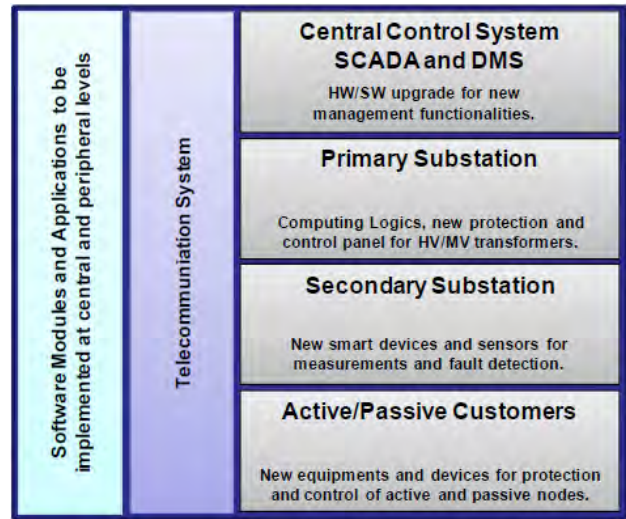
Software Modules and Applications to be implemented at central and peripheral levels

Telecommuniation System

Central Control System
SCADA and DMS

HW/SW upgrade for new management functionalities.

Primary Substation

Computing Logics, new protection and control panel for HV/MV transformers.

Secondary Substation

New smart devices and sensors for measurements and fault detection.

Active/Passive Customers

New equipments and devices for protection and control of active and passive nodes.